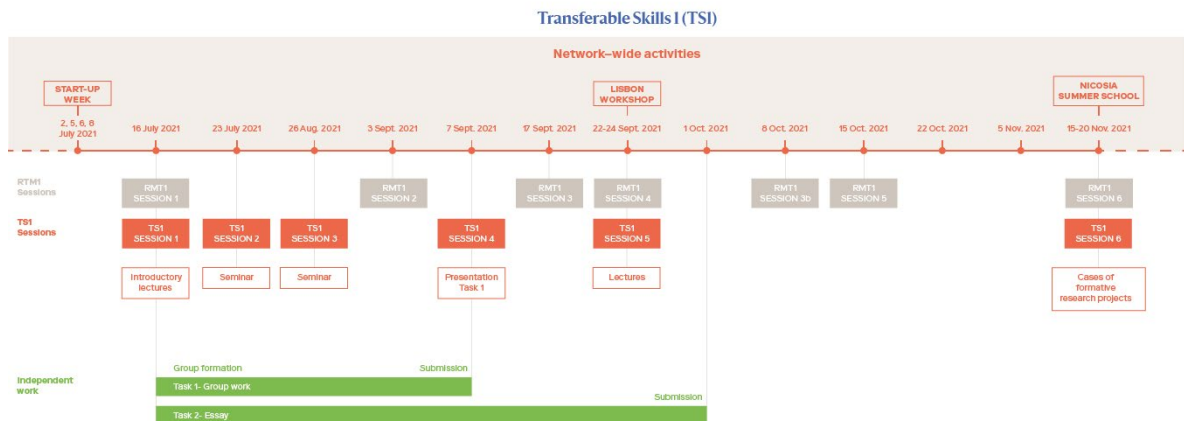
Transferable Skills 1 (TS1)

Network–wide activities

START-UP WEEK

LISBON WORKSHOP

NICOSIA SUMMER SCHOOL

2, 5, 6, 8 July 2021

16 July 2021

23 July 2021

26 Aug. 2021

3 Sept. 2021

7 Sept. 2021

17 Sept. 2021

22-24 Sept. 2021

1 Oct. 2021

8 Oct. 2021

15 Oct. 2021

22 Oct. 2021

5 Nov. 2021

15-20 Nov. 2021

RTM1 Sessions

RMT1 SESSION 1

RMT1 SESSION 2

RMT1 SESSION 3

RMT1 SESSION 4

RMT1 SESSION 3b

RMT1 SESSION 5

RMT1 SESSION 6

TS1 Sessions

TS1 SESSION 1

TS1 SESSION 2

TS1 SESSION 3

TS1 SESSION 4

TS1 SESSION 5

TS1 SESSION 6

Introductory lectures

Seminar

Seminar

Presentation Task 1

Lectures

Cases of formative research projects

Independent work

Group formation

Submission

Task 1- Group work

Submission

Task 2- Essay